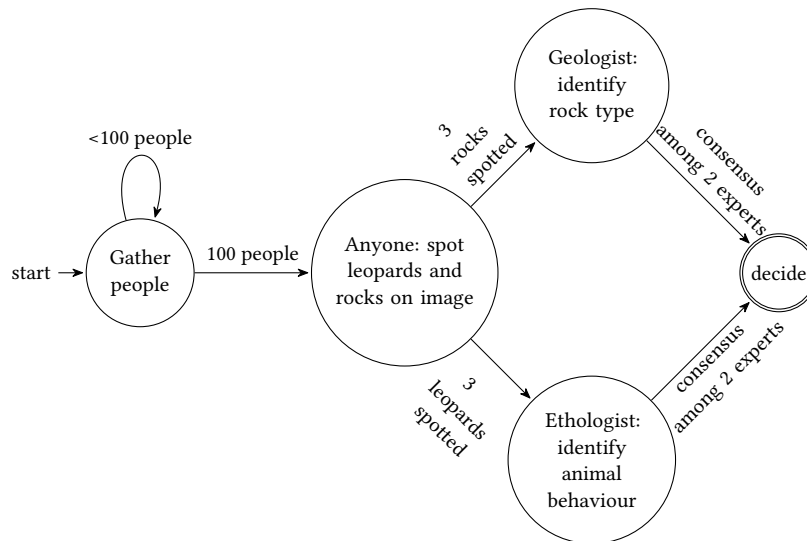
<100 people

start

Gather people

100 people

Anyone: spot leopards and rocks on image

3 rocks spotted

Geologist: identify rock type

consensus among 2 experts

decide

3 leopards spotted

Ethologist: identify animal behaviour

consensus among 2 experts